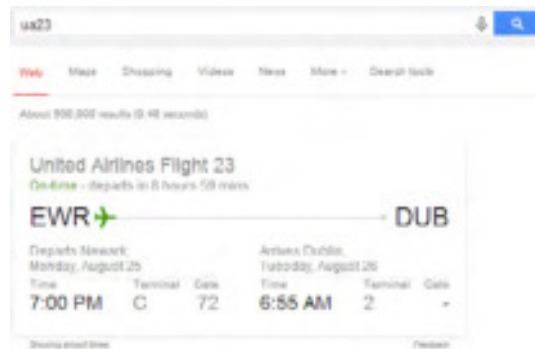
ua23

Web Maps Shopping Videos News More Search tools

About 900,000 results (0.46 seconds)

United Airlines Flight 23
On-time - departs in 8 hours 59 mins

EWR DUB

Departs Newark
Monday, August 25

Time
7:00 PM

Terminal
C

Gate
72

Arrives Dublin
Tuesday, August 26

Time
6:55 AM

Terminal
2

Gate
-

Showing airport times

Feedback